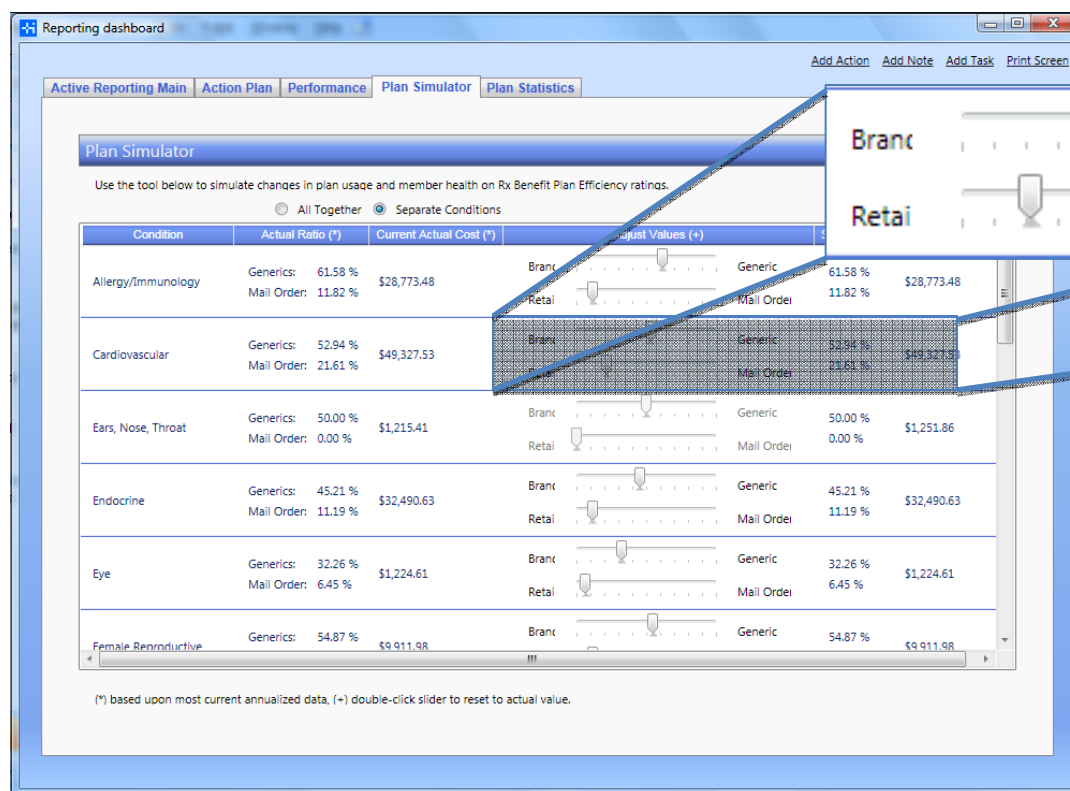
Reporting dashboard

Add Action Add Note Add Task Print Screen

Active Reporting Main | Action Plan | Performance | Plan Simulator | Plan Statistics

Plan Simulator

Use the tool below to simulate changes in plan usage and member health on Rx Benefit Plan Efficiency ratings.

All Together   Separate Conditions

Brand
Retai

| Condition | Actual Ratio (*) | Current Actual Cost (*) | Adjust Values (+) | | S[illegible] | |
|---|---|---|---|---|---|---|
| Allergy/Immunology | Generics: 61.58 % Mail Order: 11.82 % | $28,773.48 | Branc Retai | Generic Mail Order | 61.58 % 11.82 % | $28,773.48 |
| Cardiovascular | Generics: 52.94 % Mail Order: 21.61 % | $49,327.53 | Branc Retai | Generic Mail Order | 52.94 % 21.61 % | $49,327.53 |
| Ears, Nose, Throat | Generics: 50.00 % Mail Order: 0.00 % | $1,215.41 | Branc Retai | Generic Mail Order | 50.00 % 0.00 % | $1,251.86 |
| Endocrine | Generics: 45.21 % Mail Order: 11.19 % | $32,490.63 | Branc Retai | Generic Mail Order | 45.21 % 11.19 % | $32,490.63 |
| Eye | Generics: 32.26 % Mail Order: 6.45 % | $1,224.61 | Branc Retai | Generic Mail Order | 32.26 % 6.45 % | $1,224.61 |
| Female Reproductive | Generics: 54.87 % | $9,911.98 | Branc | Generic | 54.87 % | $9,911.98 |

(*) based upon most current annualized data, (+) double-click slider to reset to actual value.